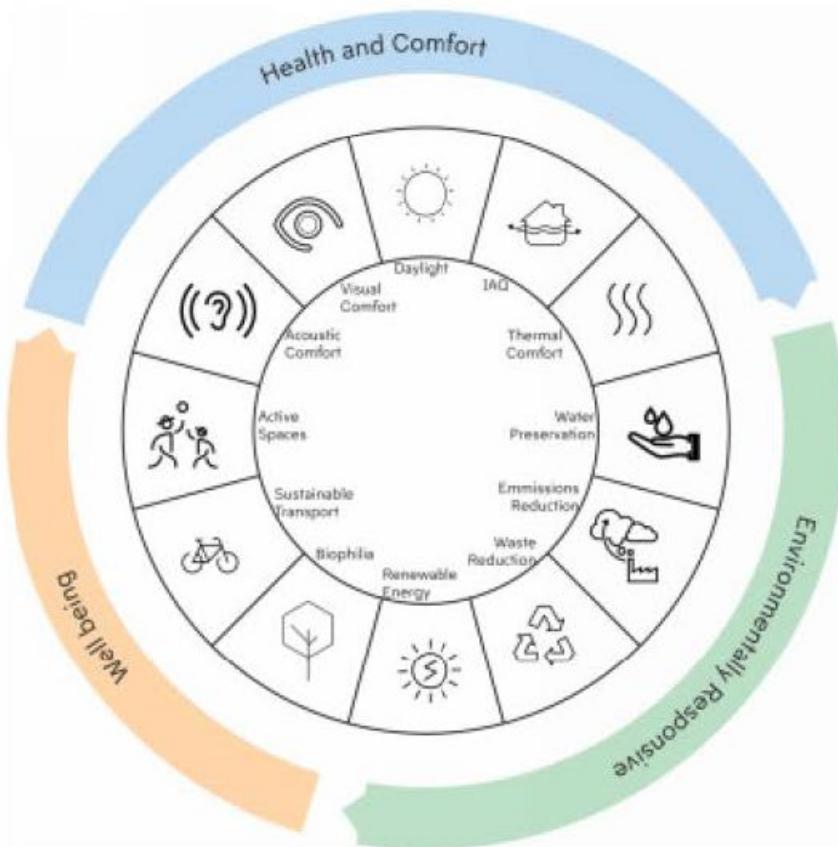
Health and Comfort

Daylight

IAQ

Thermal Comfort

Water Preservation

Emmissions Reduction

Waste Reduction

Renewable Energy

Biophilia

Sustainable Transport

Active Spaces

Acoustic Comfort

Visual Comfort

Environmentally Responsive

Well being